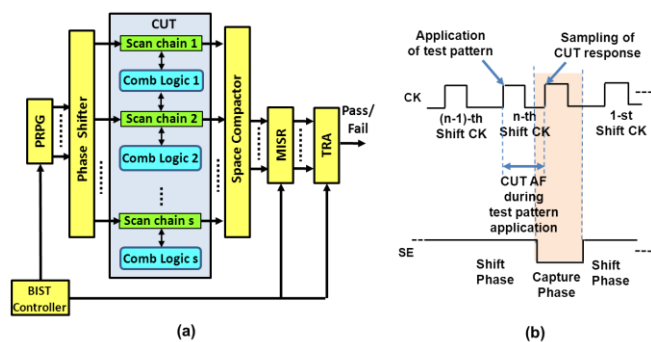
CUT

PRPG

Phase Shifter

Scan chain 1

Comb Logic 1

Scan chain 2

Comb Logic 2

Scan chain s

Comb Logic s

Space Compactor

MISR

TRA

Pass/ Fail

BIST Controller

(a)

Application of test pattern

Sampling of CUT response

CK

(n-1)-th Shift CK

n-th Shift CK

1-st Shift CK

CUT AF during test pattern application

SE

Shift Phase

Capture Phase

Shift Phase

(b)